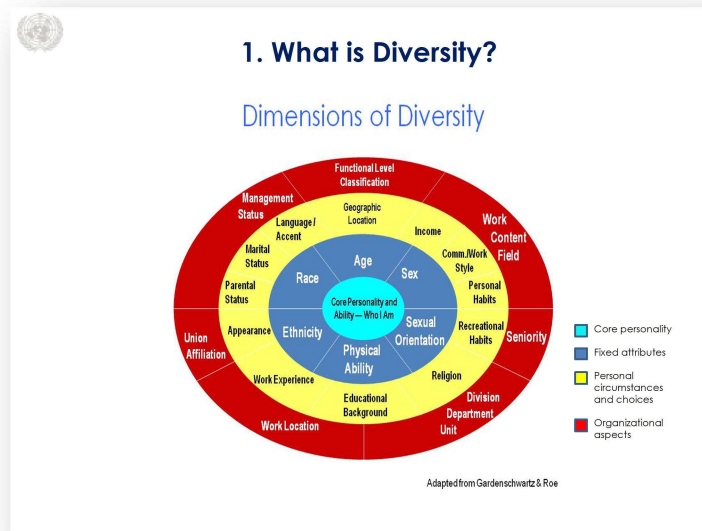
1. What is Diversity?

Dimensions of Diversity

Functional Level Classification

Management Status

Work Content Field

Seniority

Division Department Unit

Work Location

Union Affiliation

Geographic Location

Language / Accent

Income

Marital Status

Comm./Work Style

Parental Status

Personal Habits

Appearance

Recreational Habits

Work Experience

Religion

Educational Background

Age

Race

Sex

Core Personality and Ability — Who I Am

Ethnicity

Sexual Orientation

Physical Ability

Core personality

Fixed attributes

Personal circumstances and choices

Organizational aspects

Adapted from Gardenschwartz & Roe